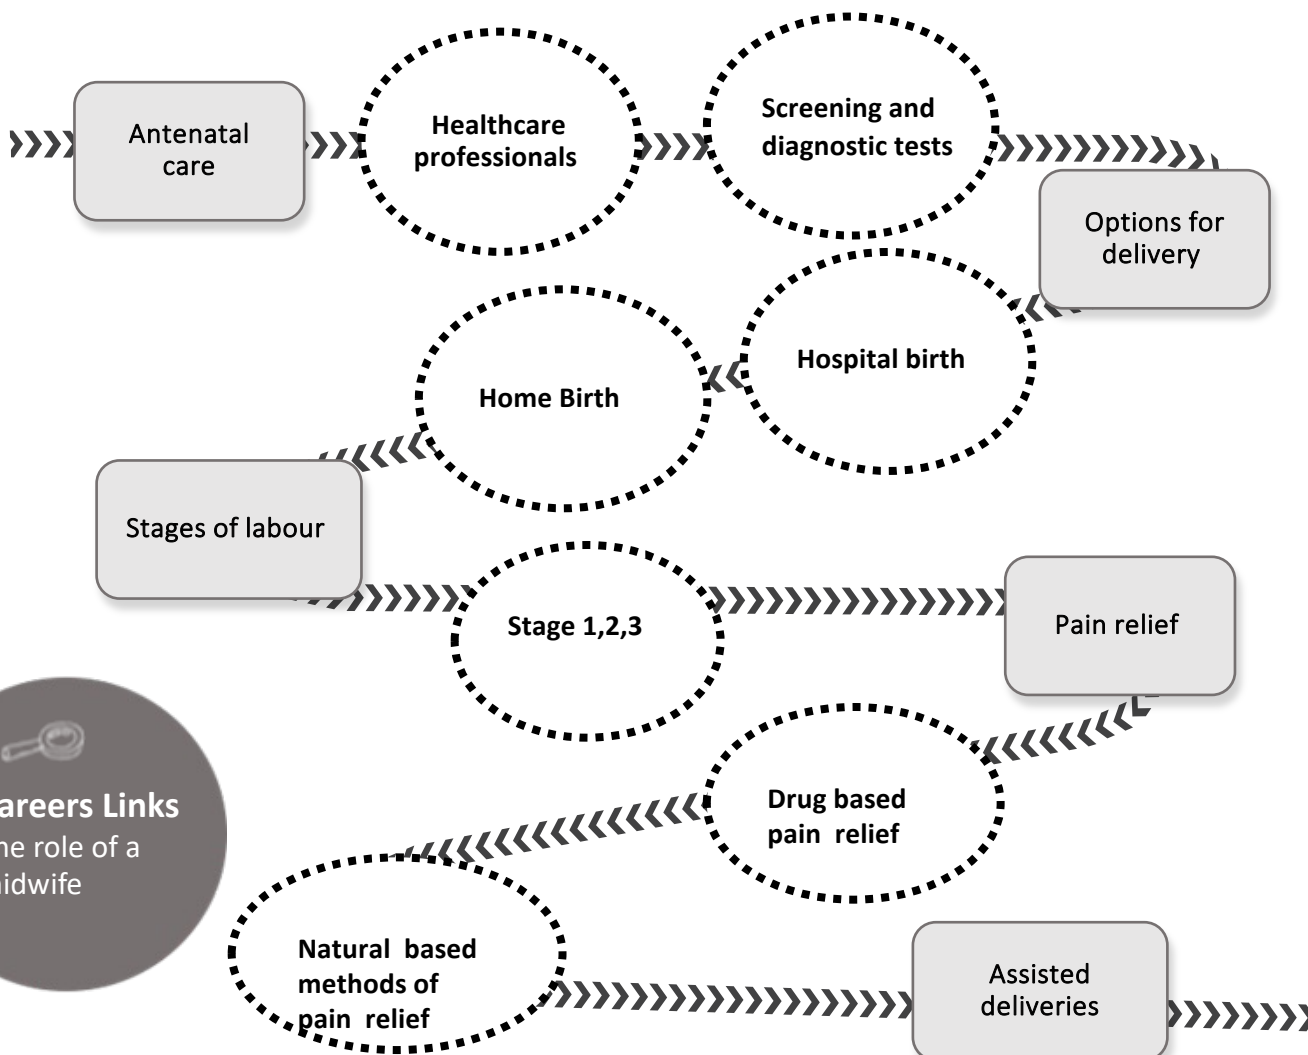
Antenatal care

Healthcare professionals

Screening and diagnostic tests

Options for delivery

Hospital birth

Home Birth

Stages of labour

Stage 1,2,3

Pain relief

Drug based pain relief

Natural based methods of pain relief

Assisted deliveries

areers Links
he role of a
idwife